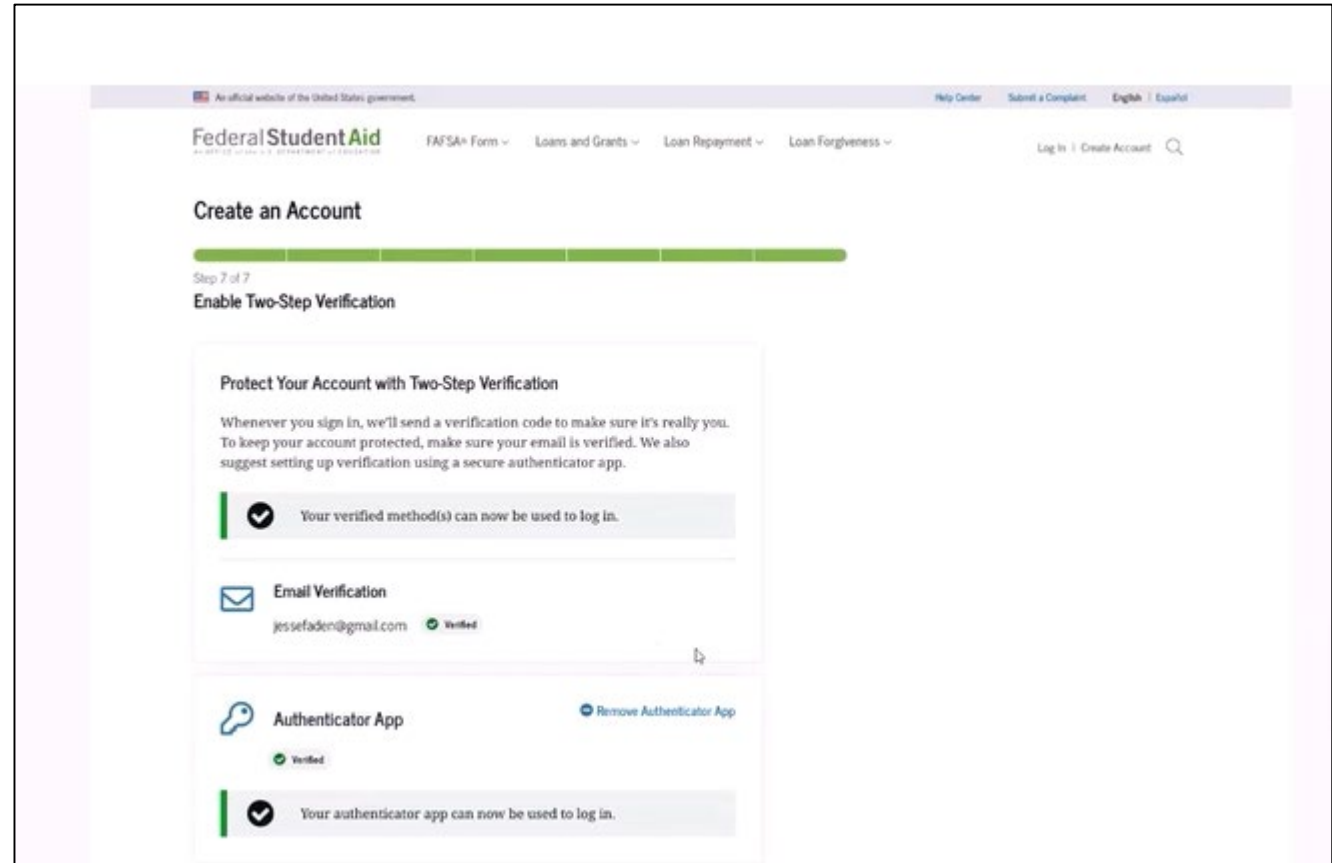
An official website of the United States government

Help Center Submit a Complaint English | Español

Federal Student Aid
An OFFICE of the U.S. DEPARTMENT of EDUCATION

FAFSA® Form Loans and Grants Loan Repayment Loan Forgiveness

Log In | Create Account

Create an Account

Step 7 of 7

Enable Two-Step Verification

Protect Your Account with Two-Step Verification

Whenever you sign in, we'll send a verification code to make sure it's really you. To keep your account protected, make sure your email is verified. We also suggest setting up verification using a secure authenticator app.

Your verified method(s) can now be used to log in.

Email Verification

jessefaden@gmail.com Verified

Authenticator App

Remove Authenticator App

Verified

Your authenticator app can now be used to log in.